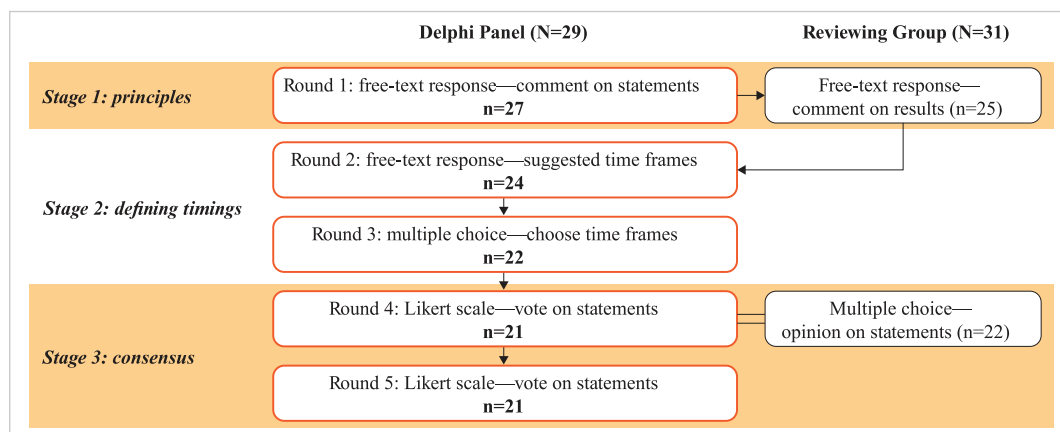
Delphi Panel (N=29)

Reviewing Group (N=31)

Stage 1: principles

Round 1: free-text response—comment on statements
n=27

Free-text response—comment on results (n=25)

Stage 2: defining timings

Round 2: free-text response—suggested time frames
n=24

Round 3: multiple choice—choose time frames
n=22

Stage 3: consensus

Round 4: Likert scale—vote on statements
n=21

Multiple choice—opinion on statements (n=22)

Round 5: Likert scale—vote on statements
n=21